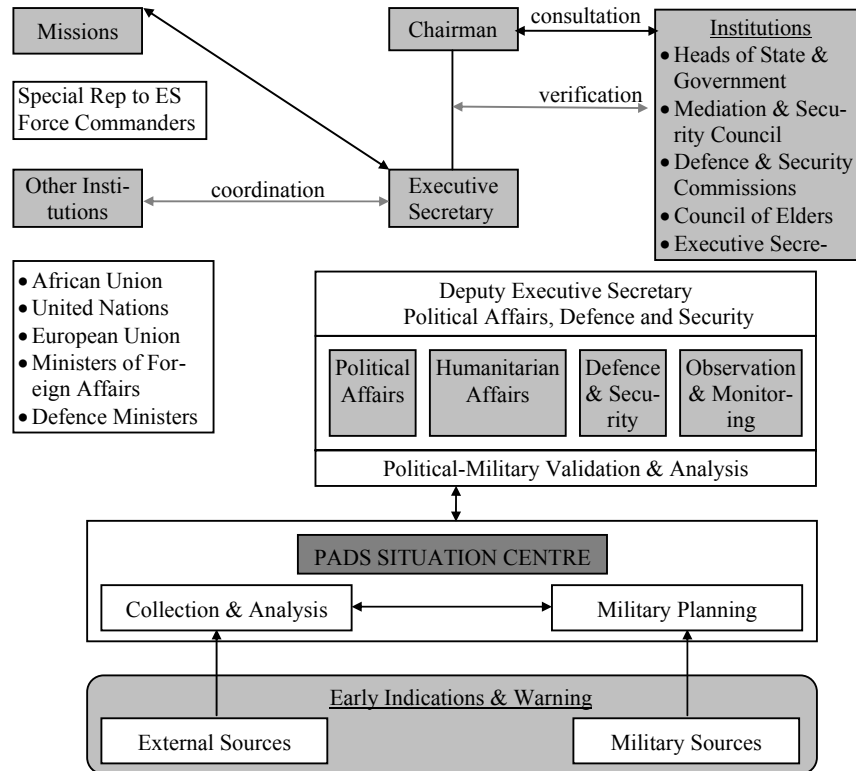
Missions

Chairman

consultation

Institutions
• Heads of State & Government
• Mediation & Security Council
• Defence & Security Commissions
• Council of Elders
• Executive Secre-

verification

Special Rep to ES
Force Commanders

Other Institutions

coordination

Executive Secretary

• African Union
• United Nations
• European Union
• Ministers of Foreign Affairs
• Defence Ministers

Deputy Executive Secretary
Political Affairs, Defence and Security

Political Affairs

Humanitarian Affairs

Defence & Security

Observation & Monitoring

Political-Military Validation & Analysis

PADS SITUATION CENTRE

Collection & Analysis

Military Planning

Early Indications & Warning

External Sources

Military Sources